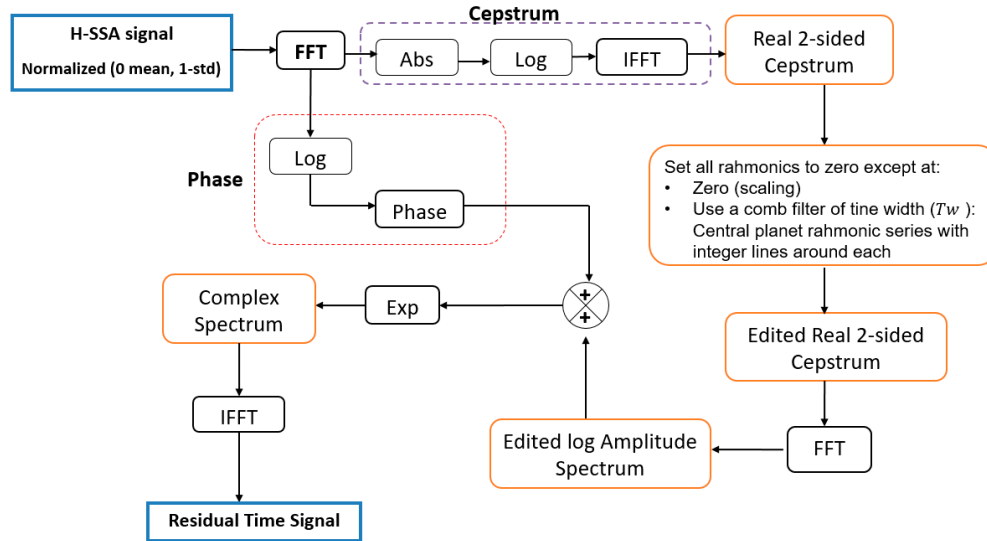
H-SSA signal
Normalized (0 mean, 1-std)

FFT

Cepstrum

Abs

Log

IFFT

Real 2-sided Cepstrum

Phase

Log

Phase

Set all rahmonics to zero except at:
• Zero (scaling)
• Use a comb filter of tine width ($Tw$ ): Central planet rahmonic series with integer lines around each

Complex Spectrum

Exp

+
+

Edited Real 2-sided Cepstrum

IFFT

Edited log Amplitude Spectrum

FFT

Residual Time Signal